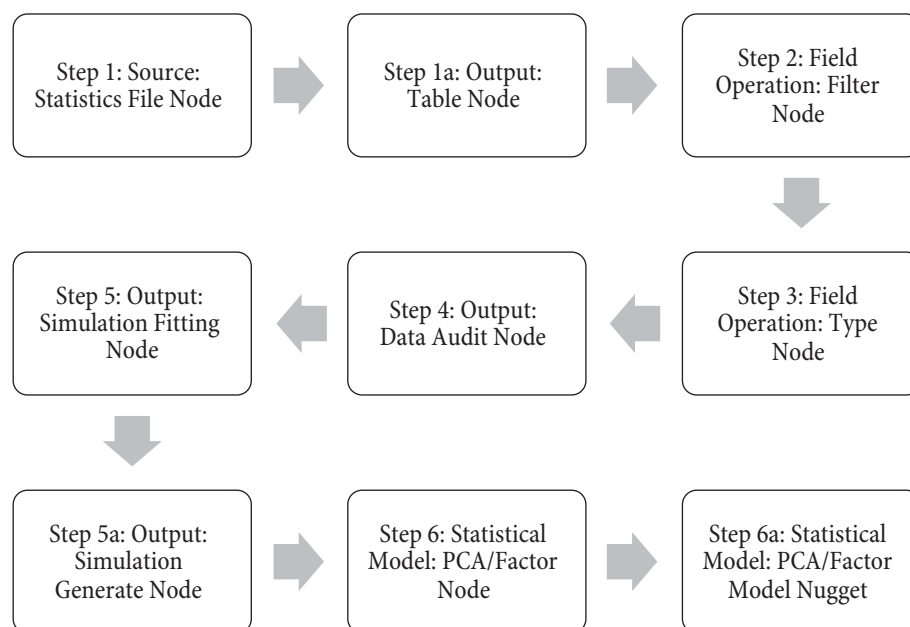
Step 1: Source: Statistics File Node

Step 1a: Output: Table Node

Step 2: Field Operation: Filter Node

Step 5: Output: Simulation Fitting Node

Step 4: Output: Data Audit Node

Step 3: Field Operation: Type Node

Step 5a: Output: Simulation Generate Node

Step 6: Statistical Model: PCA/Factor Node

Step 6a: Statistical Model: PCA/Factor Model Nugget